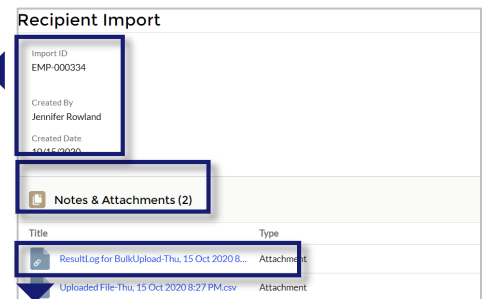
Recipient Import

Import ID
EMP-000334

Created By
Jennifer Rowland

Created Date
10/15/2020

Notes & Attachments (2)

| Title | Type |
|---|---|
| ResultLog for BulkUpload-Thu, 15 Oct 2020 8... | Attachment |
| Uploaded File-Thu, 15 Oct 2020 8:27 PM.csv | Attachment |